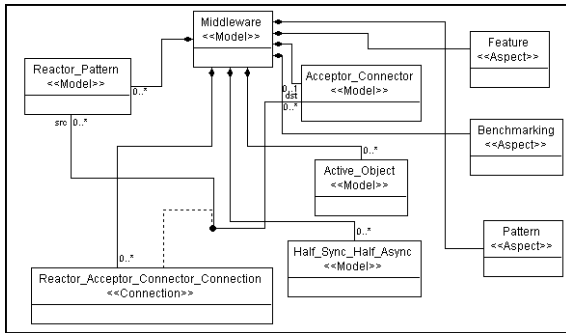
Middleware
<<Model>>

Reactor_Pattern
<<Model>>

0..*

src 0..*

Acceptor_Connector
<<Model>>

0..1
dst
0..*

Feature
<<Aspect>>

Benchmarking
<<Aspect>>

Active_Object
<<Model>>

0..*

Half_Sync_Half_Async
<<Model>>

0..*

Pattern
<<Aspect>>

0..*

Reactor_Acceptor_Connector_Connection
<<Connection>>